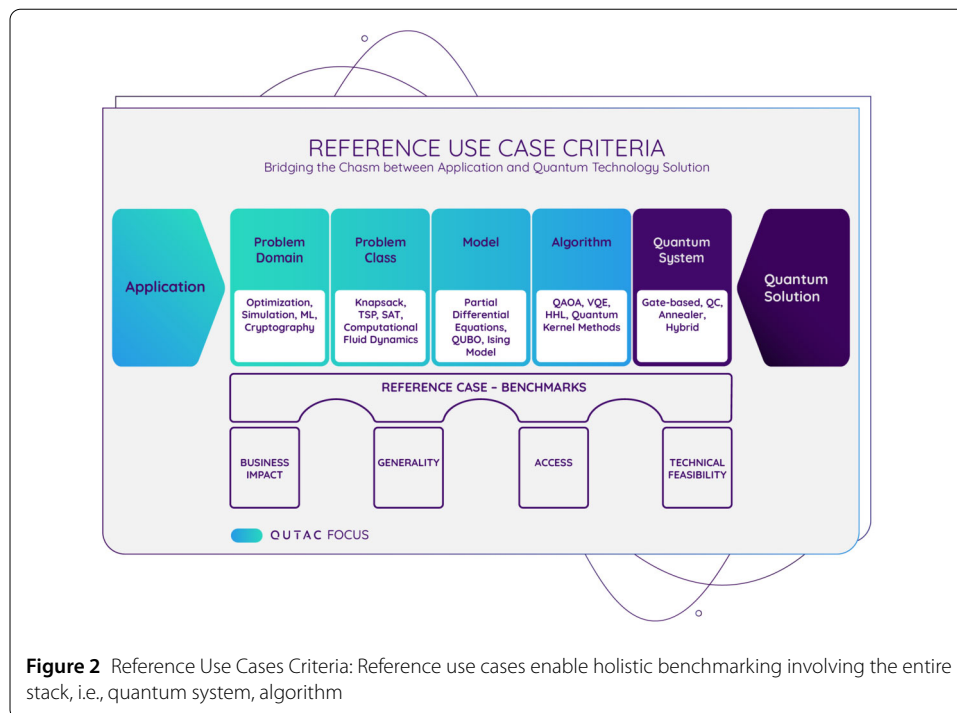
REFERENCE USE CASE CRITERIA
Bridging the Chasm between Application and Quantum Technology Solution

Application

Problem Domain
Optimization, Simulation, ML, Cryptography

Problem Class
Knapsack, TSP, SAT, Computational Fluid Dynamics

Model
Partial Differential Equations, QUBO, Ising Model

Algorithm
QAOA, VQE, HHL, Quantum Kernel Methods

Quantum System
Gate-based, QC, Annealer, Hybrid

Quantum Solution

REFERENCE CASE – BENCHMARKS

BUSINESS IMPACT

GENERALITY

ACCESS

TECHNICAL FEASIBILITY

QUTAC FOCUS

**Figure 2** Reference Use Cases Criteria: Reference use cases enable holistic benchmarking involving the entire stack, i.e., quantum system, algorithm